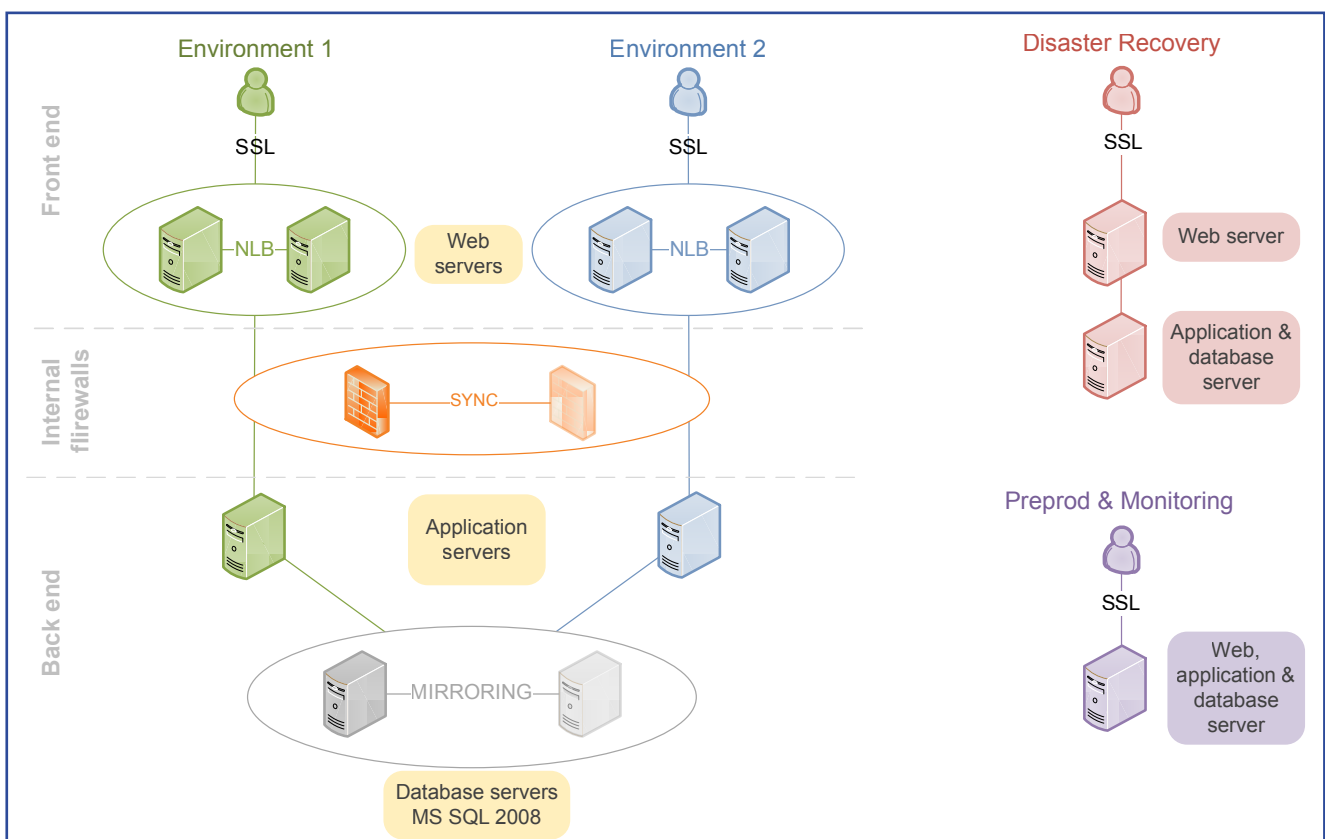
Environment 1

Environment 2

Disaster Recovery

Front end

SSL

SSL

SSL

NLB

Web servers

NLB

Web server

Application & database server

Internal firewalls

SYNC

Back end

Application servers

Preprod & Monitoring

SSL

MIRRORING

Web, application & database server

Database servers MS SQL 2008